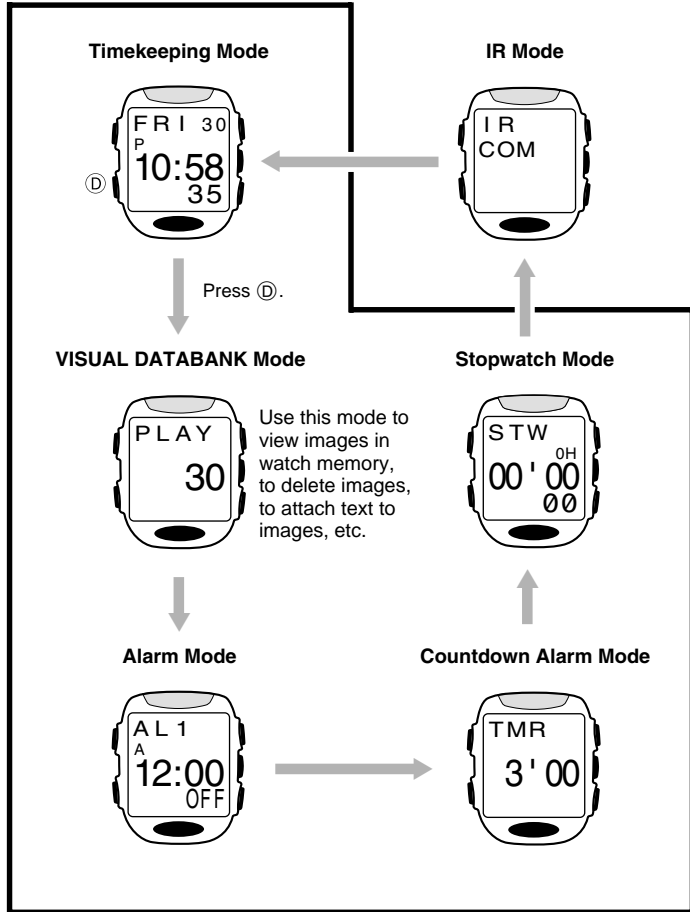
Timekeeping Mode

FRI 30
P
10:58
35

Ⓓ

IR Mode

IR
COM

Press Ⓓ.

VISUAL DATABANK Mode

PLAY
30

Use this mode to view images in watch memory, to delete images, to attach text to images, etc.

Stopwatch Mode

STW
0H
00' 00
00

Alarm Mode

AL1
A
12:00
OFF

Countdown Alarm Mode

TMR
3' 00